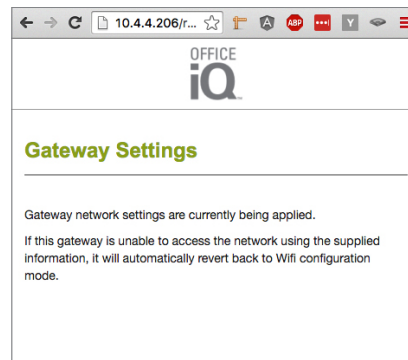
10.4.4.206/r...

ABP

Y

OFFICE
iQ

Gateway Settings

Gateway network settings are currently being applied.

If this gateway is unable to access the network using the supplied information, it will automatically revert back to Wifi configuration mode.